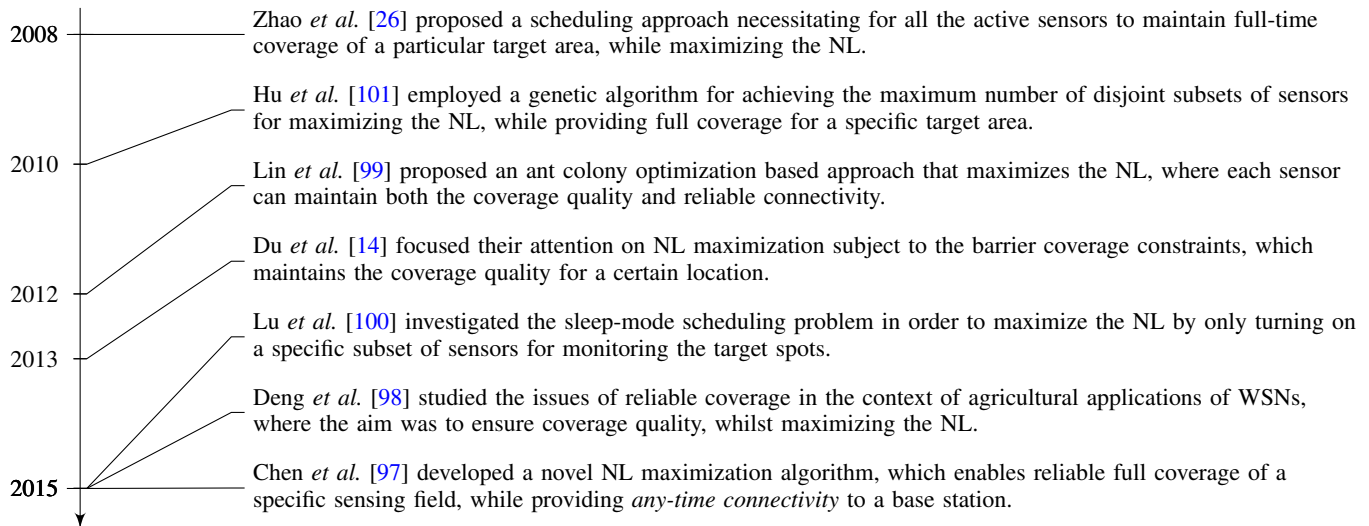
2008

Zhao *et al.* [26] proposed a scheduling approach necessitating for all the active sensors to maintain full-time coverage of a particular target area, while maximizing the NL.

Hu *et al.* [101] employed a genetic algorithm for achieving the maximum number of disjoint subsets of sensors for maximizing the NL, while providing full coverage for a specific target area.

2010

Lin *et al.* [99] proposed an ant colony optimization based approach that maximizes the NL, where each sensor can maintain both the coverage quality and reliable connectivity.

Du *et al.* [14] focused their attention on NL maximization subject to the barrier coverage constraints, which maintains the coverage quality for a certain location.

2012

2013

Lu *et al.* [100] investigated the sleep-mode scheduling problem in order to maximize the NL by only turning on a specific subset of sensors for monitoring the target spots.

Deng *et al.* [98] studied the issues of reliable coverage in the context of agricultural applications of WSNs, where the aim was to ensure coverage quality, whilst maximizing the NL.

2015

Chen *et al.* [97] developed a novel NL maximization algorithm, which enables reliable full coverage of a specific sensing field, while providing *any-time connectivity* to a base station.